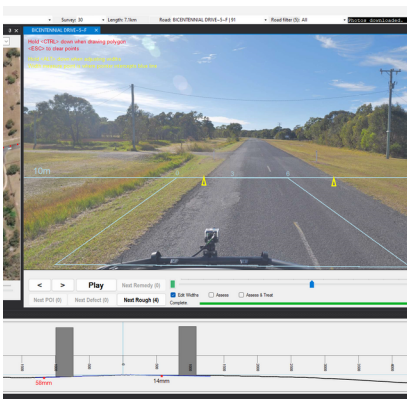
Survey: 30 • Length: 7.9km Road: BICENTENNIAL DRIVE-3--F (9) • Road filter (5): All Photos downloaded.

BICENTENNIAL DRIVE-3--F

Hold <CTRL> down when drawing polygon
<ESC> to clear points

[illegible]
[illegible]

10m

< > Play Next Remedy (0)

Next POI (0) Next Defect (0) Next Rough (4)

Edit Widths Assess Assess & Treat

Complete

58mm

14mm